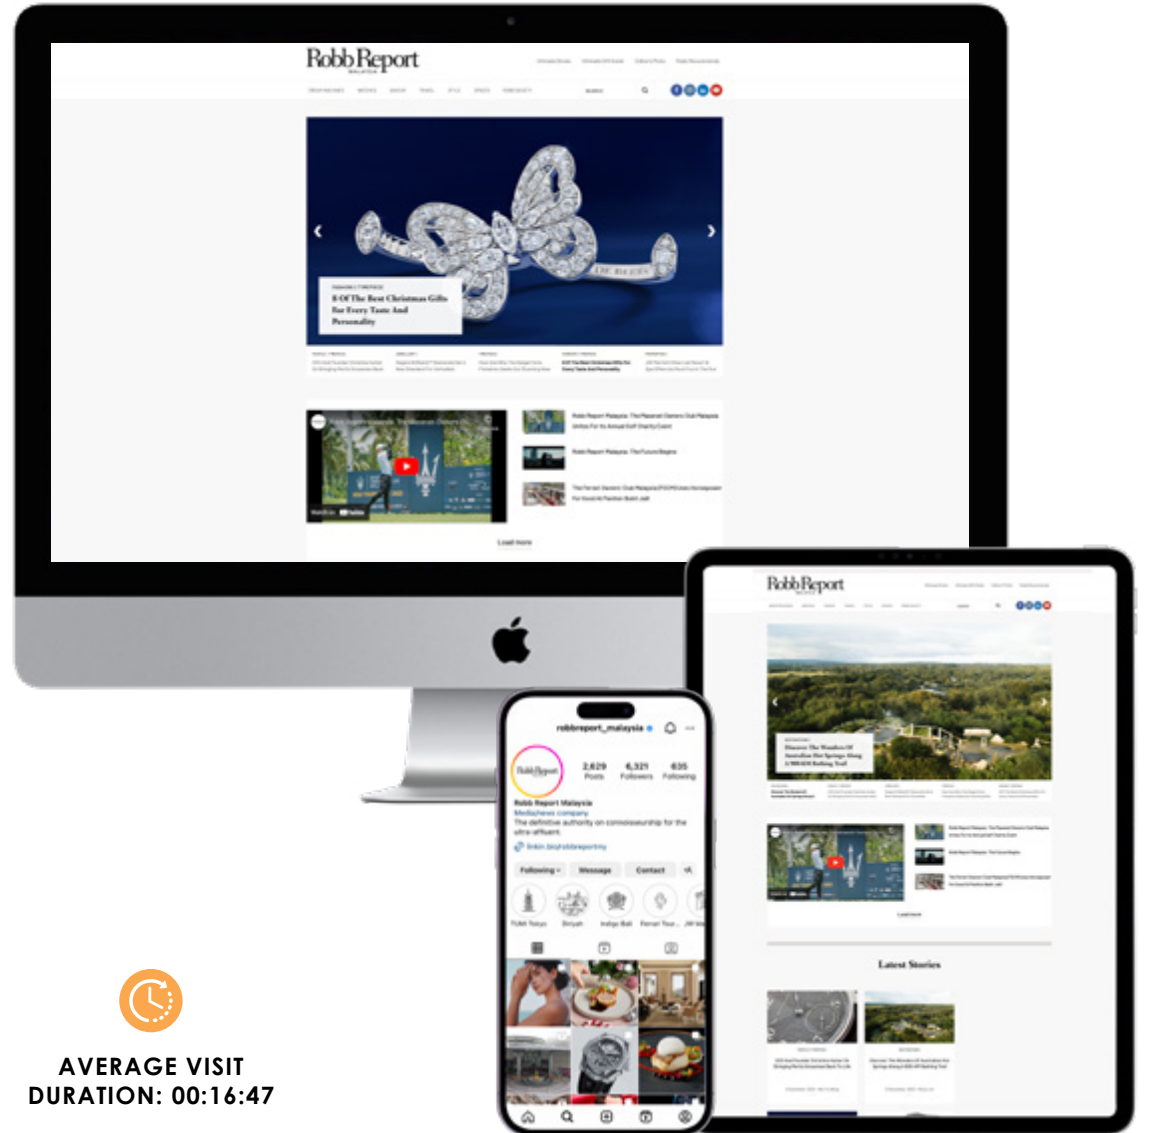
Robb Report
MALAYSIA

8 Of The Best Christmas Gifts For Every Taste And Personality

Robb Report Malaysia: The Future Begins

Load more

Robb Report
MALAYSIA

Latest Stories

robbreport_malaysia

2,629 Posts
6,321 Followers
635 Following

Robb Report Malaysia
Mediaxnews company
The definitive authority on connoisseurship for the ultra-affluent.
linkin.bio/robbreportmy

Following
Message
Contact

AVERAGE VISIT DURATION: 00:16:47